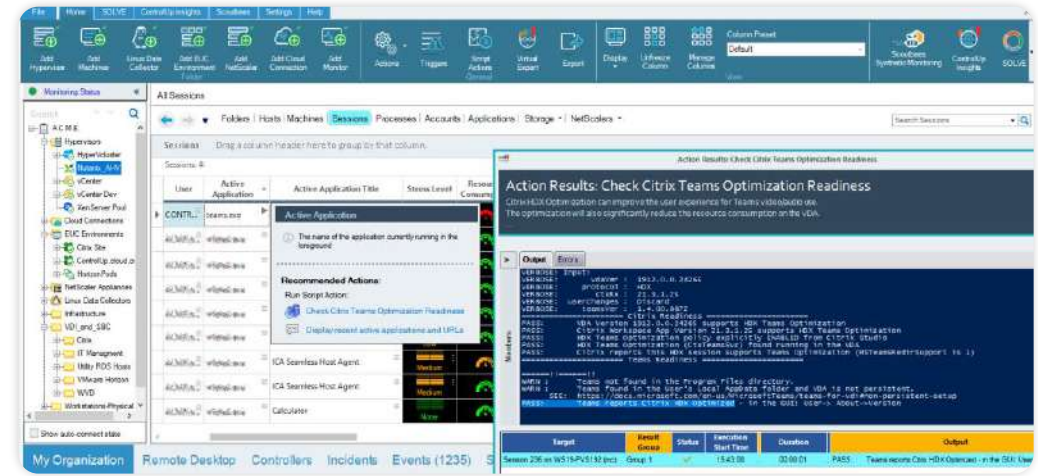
File Home SOLVE ControlUp Insights Scoutbees Settings Help

Add Hypervisor
Add Machine
Linux Data Collector
Add EUC Environment
Add NetScaler
Add Cloud Connection
Add Monitor
Folder
Actions
Triggers
Script Actions
General
Virtual Expert
Export
Display
Unfreeze Column
Manage Columns
Column Preset
Default
View
Scoutbees Synthetic Monitoring
ControlUp Insights
SOLVE

Monitoring Status

Search

ACME
Hypervisors
HyperVcluster
Nutanix_AHV
vCenter
vCenter Dev
XenServer Pool
Cloud Connections
EUC Environments
Citrix Site
ControlUp.cloud.c
Horizon Pods
NetScaler Appliances
Linux Data Collectors
Infrastructure
VDI_and_SBC
Citrix
IT Management
Utility RDS Hosts
VMware Horizon
WVD
Workstations-Physical

Show auto-connect state

All Sessions

Folders | Hosts | Machines | Sessions | Processes | Accounts | Applications | Storage | NetScalers

Search Sessions

Sessions Drag a column header here to group by that column.
Sessions: 8

| User | Active Application | Action Application Title | Stress Level | Resou Consum |
|---|---|---|---|---|
| CONTR... | teams.exe | | | |
| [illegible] | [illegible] | | | |
| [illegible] | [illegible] | | | |
| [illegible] | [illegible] | | | |
| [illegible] | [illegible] | | | |
| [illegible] | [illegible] | ICA Seamless Host Agent | Medium | |
| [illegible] | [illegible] | ICA Seamless Host Agent | Medium | |
| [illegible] | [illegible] | Calculator | None | |

Active Application
The name of the application currently running in the foreground

Recommended Actions:
Run Script Action:
Check Citrix Teams Optimization Readiness
Display recent active applications and URLs

Action Results: Check Citrix Teams Optimization Readiness

Action Results: Check Citrix Teams Optimization Readiness
Citrix HDX Optimization can improve the user experience for Teams video/audio use.
The optimization will also significantly reduce the resource consumption on the VDA.

Output Errors

Monitors

VERBOSE: Input:
VERBOSE: vdaVer : 1912.0.0.24265
VERBOSE: protocol : HDX
VERBOSE: ctxWs : 21.3.1.25
VERBOSE: userChanges : Discard
VERBOSE: teamsVer : 1.4.00.8872
========== Citrix Readiness ==========
PASS: VDA Version 1912.0.0.24265 supports HDX Teams Optimization
PASS: Citrix Workspace App Version 21.3.1.25 supports HDX Teams Optimization
PASS: HDX Teams Optimization policy explicitly ENABLED from Citrix Studio
PASS: HDX Teams Optimization (CtxTeamsSvc) found running in the VDA
PASS: Citrix reports this HDX session supports Teams Optimization (MSTeamsRedirSupport is 1)
========== Teams Readiness ==========
WARN : Teams not found in the Program Files directory.
WARN : Teams found in the User's Local AppData folder and VDA is not persistent.
SEE: https://docs.microsoft.com/en-us/MicrosoftTeams/teams-for-vdi#non-persistent-setup
PASS: Teams reports Citrix HDX Optimized - in the GUI: User-> About->Version

| Target | Result Group | Status | Execution Start Time | Duration | | Output |
|---|---|---|---|---|---|---|
| Session 236 on W519-PVS132 (pcs) | Group 1 | ✓ | 15:43:06 | 00:00:01 | PASS | Teams reports Citrix HDX Optimized - in the GUI: User |

My Organization Remote Desktop Controllers Incidents Events (1235)